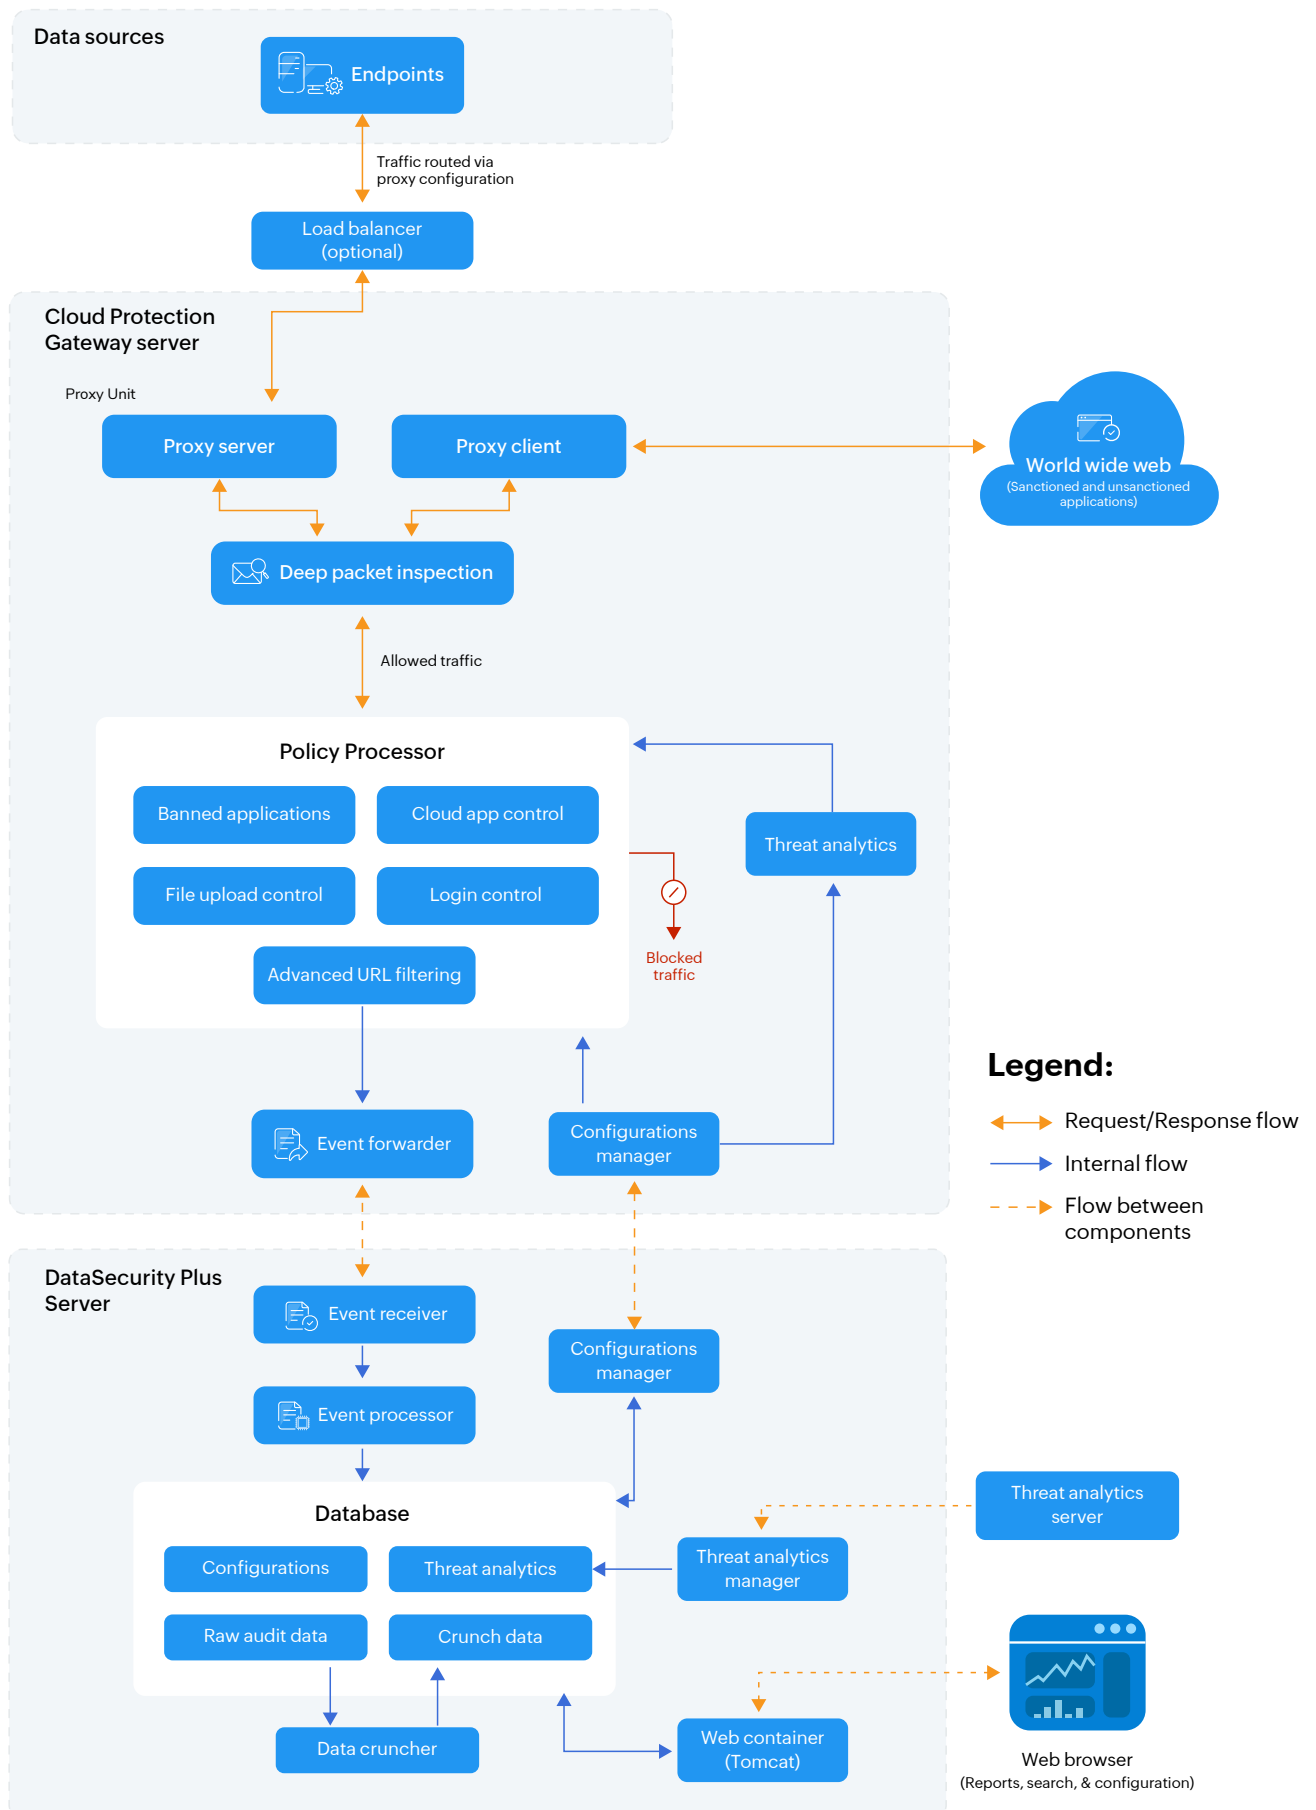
Data sources

Endpoints

Traffic routed via proxy configuration

Load balancer (optional)

Cloud Protection Gateway server

Proxy Unit

Proxy server

Proxy client

World wide web
(Sanctioned and unsanctioned applications)

Deep packet inspection

Allowed traffic

Policy Processor

Banned applications

Cloud app control

File upload control

Login control

Advanced URL filtering

Threat analytics

Blocked traffic

Event forwarder

Configurations manager

Legend:

Request/Response flow

Internal flow

Flow between components

DataSecurity Plus Server

Event receiver

Configurations manager

Event processor

Database

Configurations

Threat analytics

Raw audit data

Crunch data

Threat analytics server

Threat analytics manager

Data cruncher

Web container (Tomcat)

Web browser
(Reports, search, & configuration)